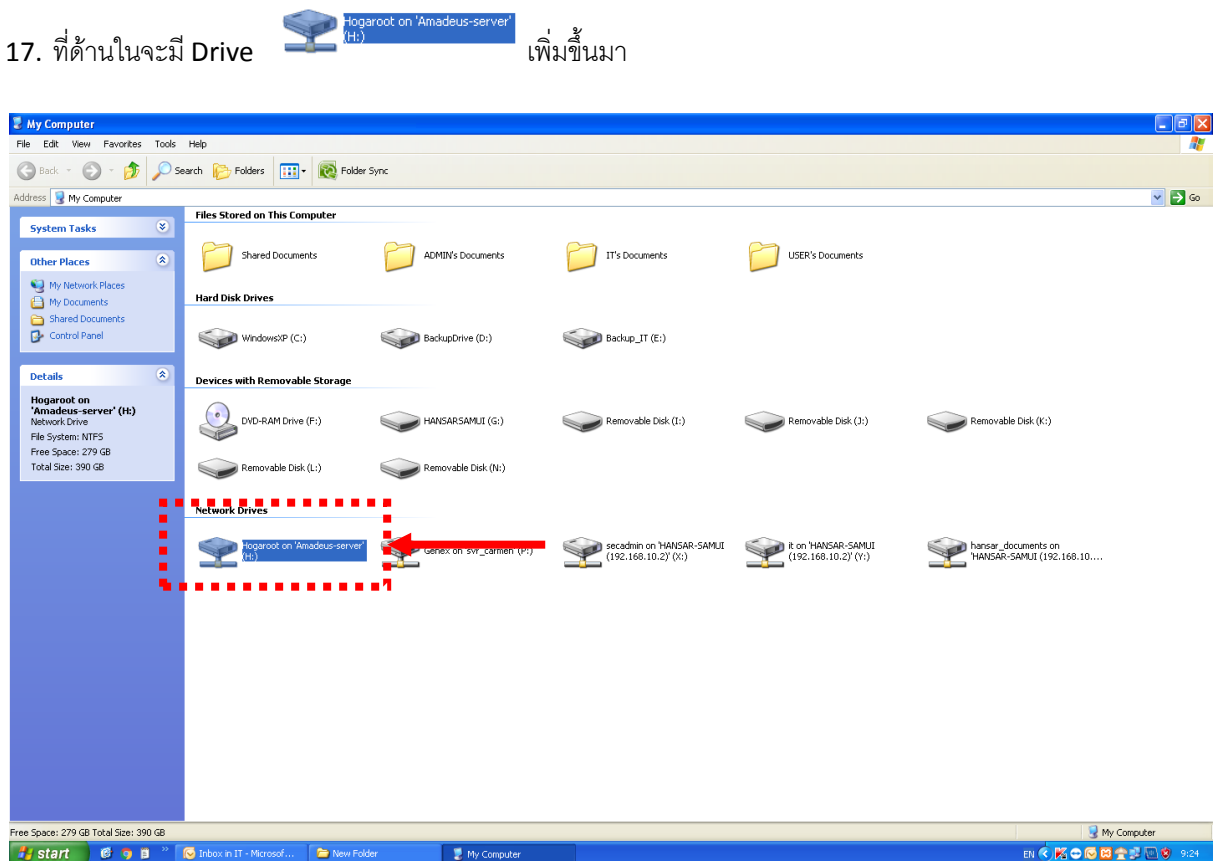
17. ที่ด้านในจะมี Drive Hogaroot on 'Amadeus-server' (H:) เพิ่มขึ้นมา

My Computer

File Edit View Favorites Tools Help

Back Search Folders Folder Sync

Address My Computer Go

System Tasks

Other Places

My Network Places
My Documents
Shared Documents
Control Panel

Details

Hogaroot on 'Amadeus-server' (H:)
Network Drive
File System: NTFS
Free Space: 279 GB
Total Size: 390 GB

Files Stored on This Computer

Shared Documents
ADMIN's Documents
IT's Documents
USER's Documents

Hard Disk Drives

WindowsXP (C:)
BackupDrive (D:)
Backup_IT (E:)

Devices with Removable Storage

DVD-RAM Drive (F:)
HANSARSAMUI (G:)
Removable Disk (I:)
Removable Disk (J:)
Removable Disk (K:)
Removable Disk (L:)
Removable Disk (N:)

Network Drives

Hogaroot on 'Amadeus-server' (H:)
Genex on 'svr_carmen' (P:)
secadmin on 'HANSAR-SAMUI (192.168.10.2)' (X:)
it on 'HANSAR-SAMUI (192.168.10.2)' (Y:)
hansar_documents on 'HANSAR-SAMUI (192.168.10....

Free Space: 279 GB Total Size: 390 GB
My Computer

start
Inbox in IT - Microsof...
New Folder
My Computer
EN
9:24